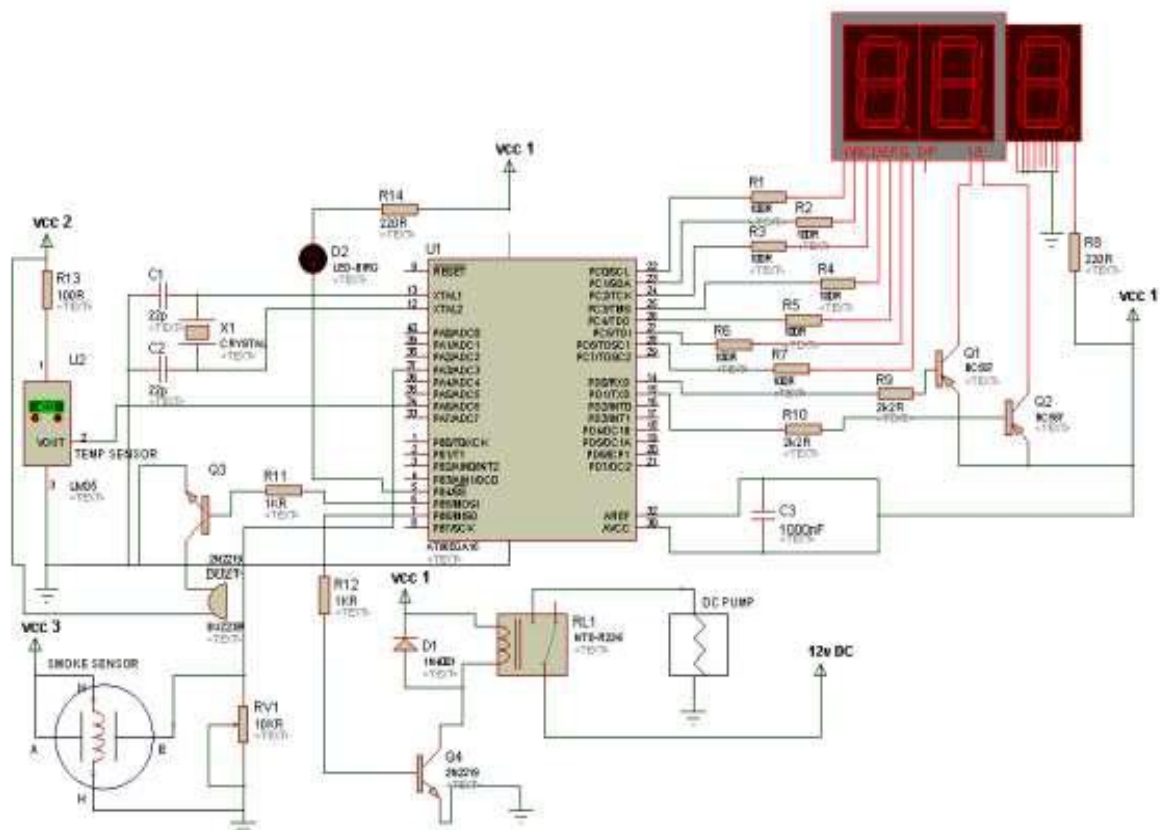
vcc 1
R14
220R
<TEXT>
D2
LED-BIRG
<TEXT>
U1
9 RESET
13 XTAL1
12 XTAL2
40 PA0/ADC0
39 PA1/ADC1
38 PA2/ADC2
37 PA3/ADC3
36 PA4/ADC4
35 PA5/ADC5
34 PA6/ADC6
33 PA7/ADC7
1 PB0/T0/XCK
2 PB1/T1
3 PB2/AIN0/INT2
4 PB3/AIN1/OC0
5 PB4/SS
6 PB5/MOSI
7 PB6/MISO
8 PB7/SCK
ATMEGA16
<TEXT>
22 PC0/SCL
23 PC1/SDA
24 PC2/TCK
25 PC3/TMS
26 PC4/TDO
27 PC5/TDI
28 PC6/TOSC1
29 PC7/TOSC2
14 PD0/RXD
15 PD1/TXD
16 PD2/INT0
17 PD3/INT1
18 PD4/OC1B
19 PD5/OC1A
20 PD6/ICP1
21 PD7/OC2
32 AREF
30 AVCC
ABCDEFG DP
12
R1
100R
<TEXT>
R2
100R
R3
100R
<TEXT>
R4
100R
R5
100R
R6
100R
R7
100R
<TEXT>
R8
220R
<TEXT>
vcc 1
R9
2k2R
<TEXT>
R10
2k2R
<TEXT>
Q1
BC557
<TEXT>
Q2
BC557
<TEXT>
C3
1000nF
<TEXT>
vcc 2
R13
100R
<TEXT>
C1
22p
<TEXT>
X1
CRYSTAL
<TEXT>
C2
22p
<TEXT>
U2
1
VOUT 2
TEMP SENSOR
3
LM35
<TEXT>
Q3
R11
1KR
<TEXT>
2N2219
BUZ1
BUZZER
vcc 3
SMOKE SENSOR
A
B
H
H
RV1
10KR
<TEXT>
R12
1KR
<TEXT>
vcc 1
D1
1N4001
<TEXT>
RL1
NTE-R226
<TEXT>
DC PUMP
12v DC
Q4
2N2219
<TEXT>